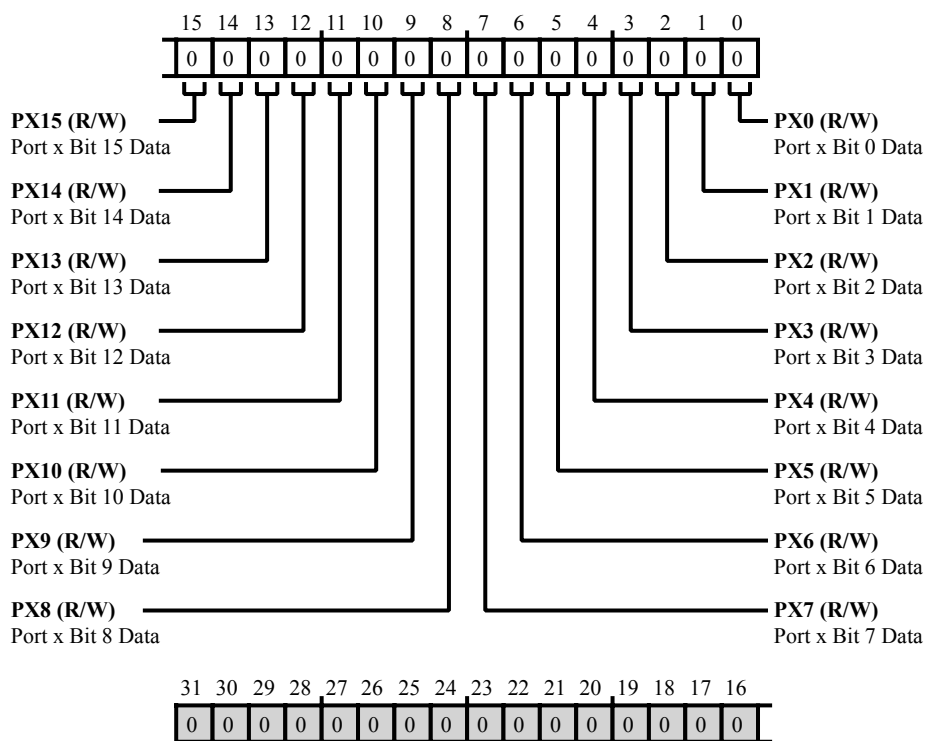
15 14 13 12 11 10 9 8 7 6 5 4 3 2 1 0

| 0 | 0 | 0 | 0 | 0 | 0 | 0 | 0 | 0 | 0 | 0 | 0 | 0 | 0 | 0 | 0 |
|---|---|---|---|---|---|---|---|---|---|---|---|---|---|---|---|

**PX15 (R/W)**
Port x Bit 15 Data

**PX14 (R/W)**
Port x Bit 14 Data

**PX13 (R/W)**
Port x Bit 13 Data

**PX12 (R/W)**
Port x Bit 12 Data

**PX11 (R/W)**
Port x Bit 11 Data

**PX10 (R/W)**
Port x Bit 10 Data

**PX9 (R/W)**
Port x Bit 9 Data

**PX8 (R/W)**
Port x Bit 8 Data

**PX0 (R/W)**
Port x Bit 0 Data

**PX1 (R/W)**
Port x Bit 1 Data

**PX2 (R/W)**
Port x Bit 2 Data

**PX3 (R/W)**
Port x Bit 3 Data

**PX4 (R/W)**
Port x Bit 4 Data

**PX5 (R/W)**
Port x Bit 5 Data

**PX6 (R/W)**
Port x Bit 6 Data

**PX7 (R/W)**
Port x Bit 7 Data

31 30 29 28 27 26 25 24 23 22 21 20 19 18 17 16

| 0 | 0 | 0 | 0 | 0 | 0 | 0 | 0 | 0 | 0 | 0 | 0 | 0 | 0 | 0 | 0 |
|---|---|---|---|---|---|---|---|---|---|---|---|---|---|---|---|